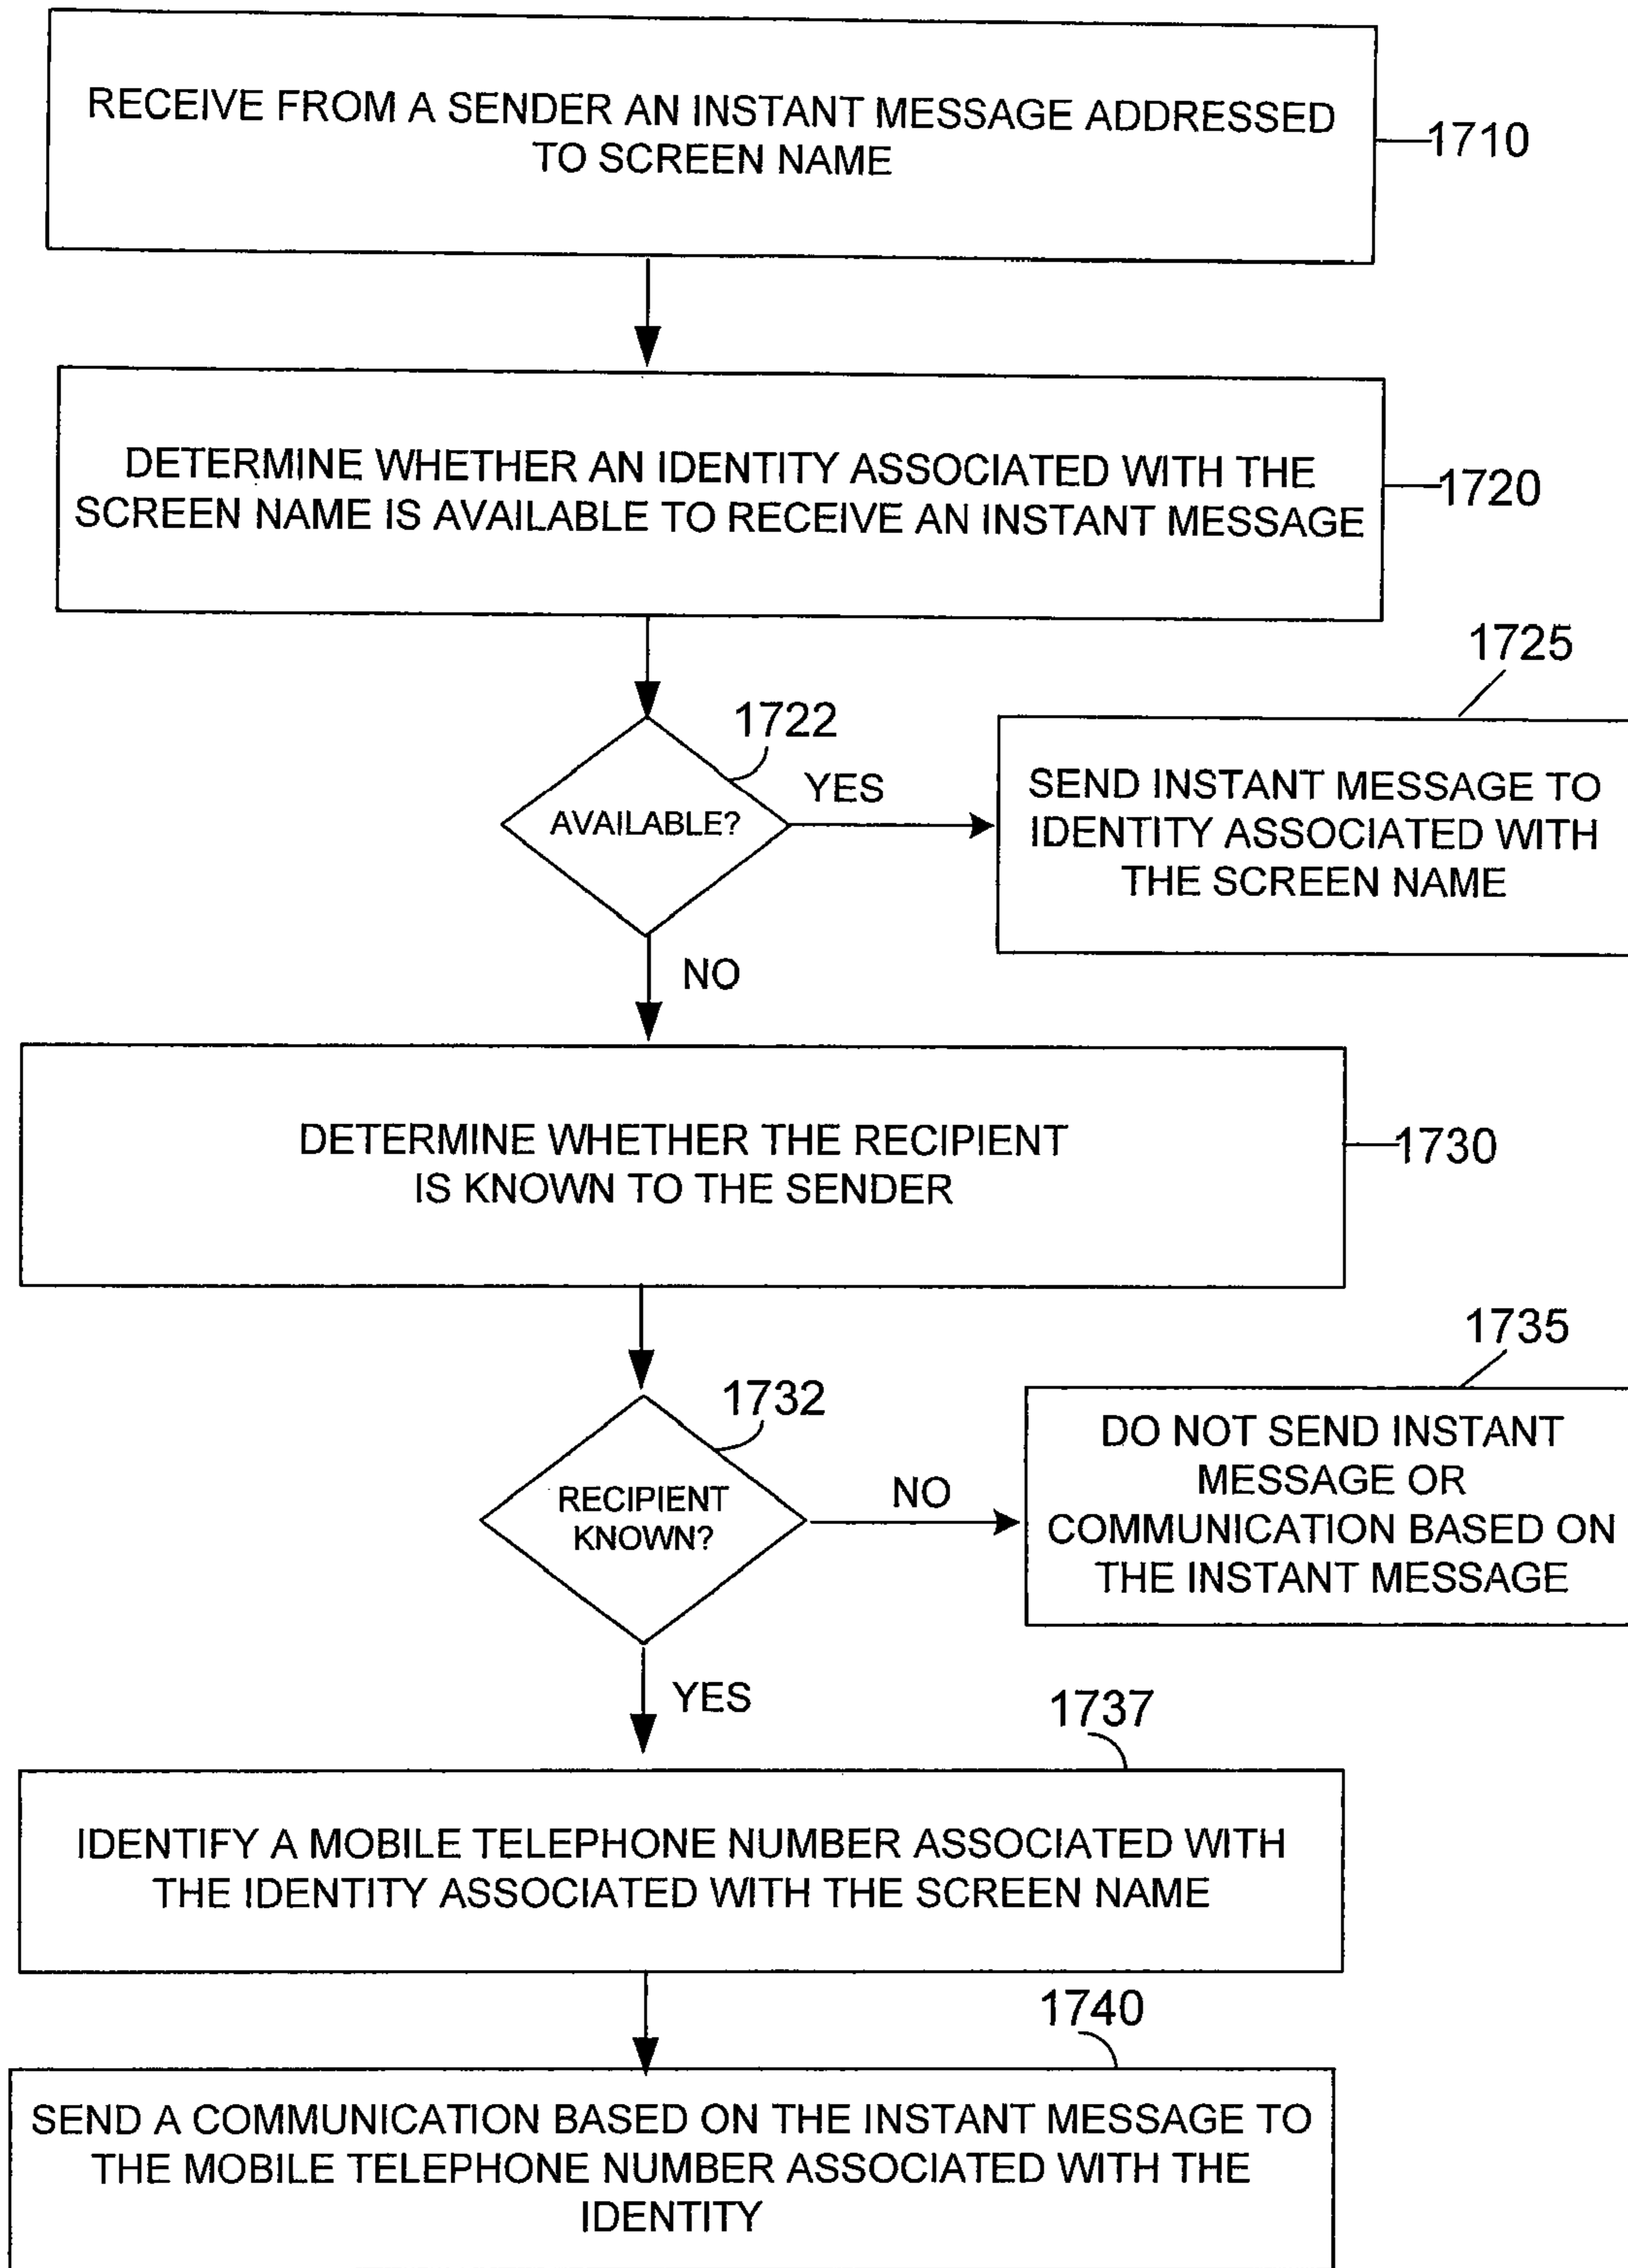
RECEIVE FROM A SENDER AN INSTANT MESSAGE ADDRESSED TO SCREEN NAME

1710

DETERMINE WHETHER AN IDENTITY ASSOCIATED WITH THE SCREEN NAME IS AVAILABLE TO RECEIVE AN INSTANT MESSAGE

1720

1722

AVAILABLE?

YES

1725

SEND INSTANT MESSAGE TO IDENTITY ASSOCIATED WITH THE SCREEN NAME

NO

DETERMINE WHETHER THE RECIPIENT IS KNOWN TO THE SENDER

1730

1732

RECIPIENT KNOWN?

NO

1735

DO NOT SEND INSTANT MESSAGE OR COMMUNICATION BASED ON THE INSTANT MESSAGE

YES

1737

IDENTIFY A MOBILE TELEPHONE NUMBER ASSOCIATED WITH THE IDENTITY ASSOCIATED WITH THE SCREEN NAME

1740

SEND A COMMUNICATION BASED ON THE INSTANT MESSAGE TO THE MOBILE TELEPHONE NUMBER ASSOCIATED WITH THE IDENTITY